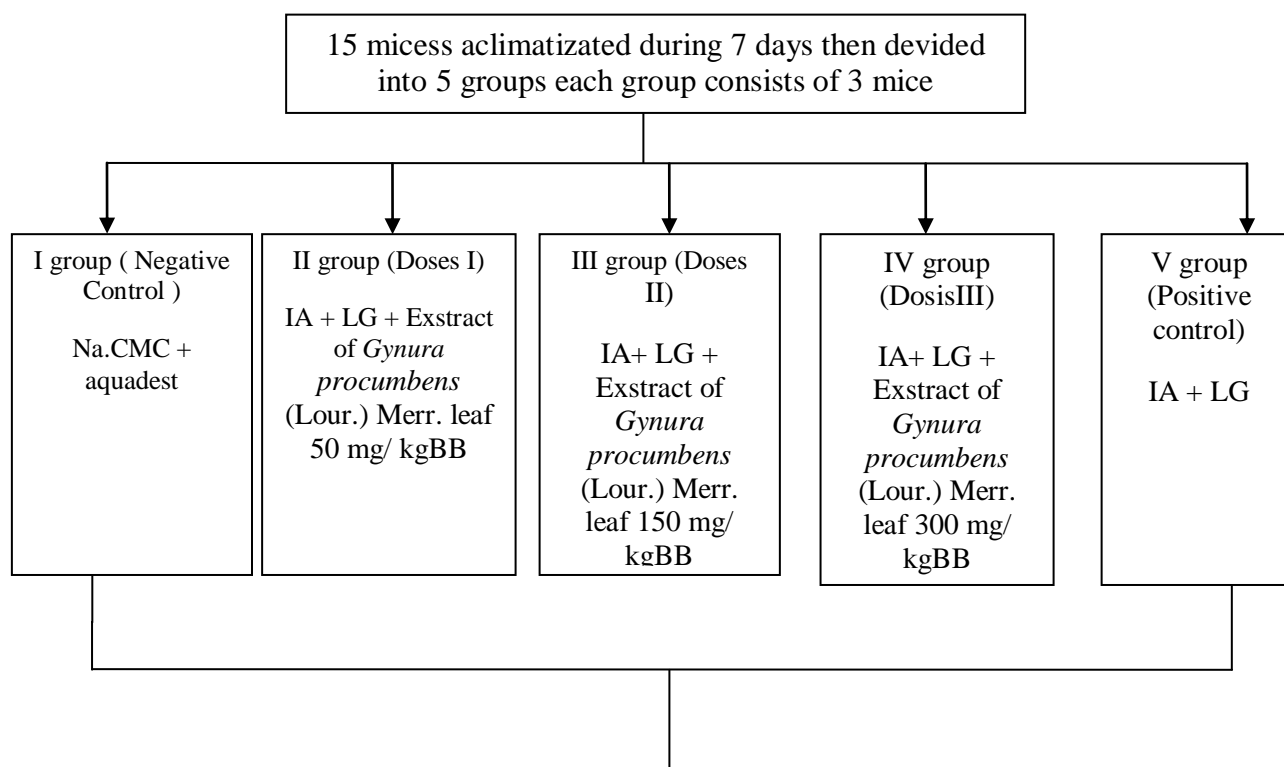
15 micess aclimatizated during 7 days then devided into 5 groups each group consists of 3 mice

I group ( Negative Control )

Na.CMC + aquadest

II group (Doses I)

IA + LG + Exstract of *Gynura procumbens* (Lour.) Merr. leaf 50 mg/ kgBB

III group (Doses II)

IA+ LG + Exstract of *Gynura procumbens* (Lour.) Merr. leaf 150 mg/ kgBB

IV group (DosisIII)

IA+ LG + Exstract of *Gynura procumbens* (Lour.) Merr. leaf 300 mg/ kgBB

V group (Positive control)

IA + LG